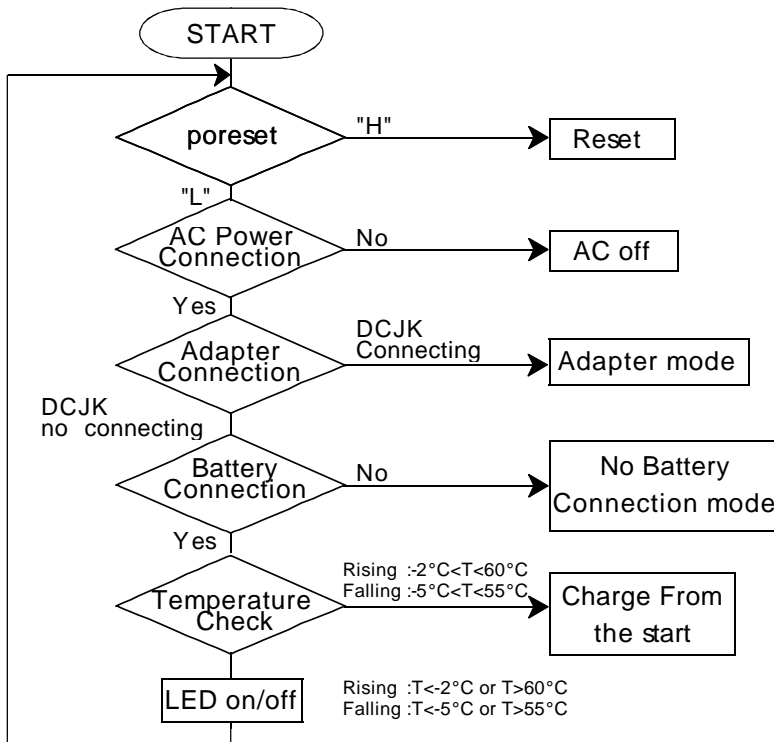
START

poreset

"H"

Reset

"L"

AC Power Connection

No

AC off

Yes

Adapter Connection

DCJK Connecting

Adapter mode

DCJK no connecting

Battery Connection

No

No Battery Connection mode

Yes

Temperature Check

Rising :$-2°C<T<60°C$
Falling :$-5°C<T<55°C$

Charge From the start

LED on/off

Rising :$T<-2°C$ or $T>60°C$
Falling :$T<-5°C$ or $T>55°C$